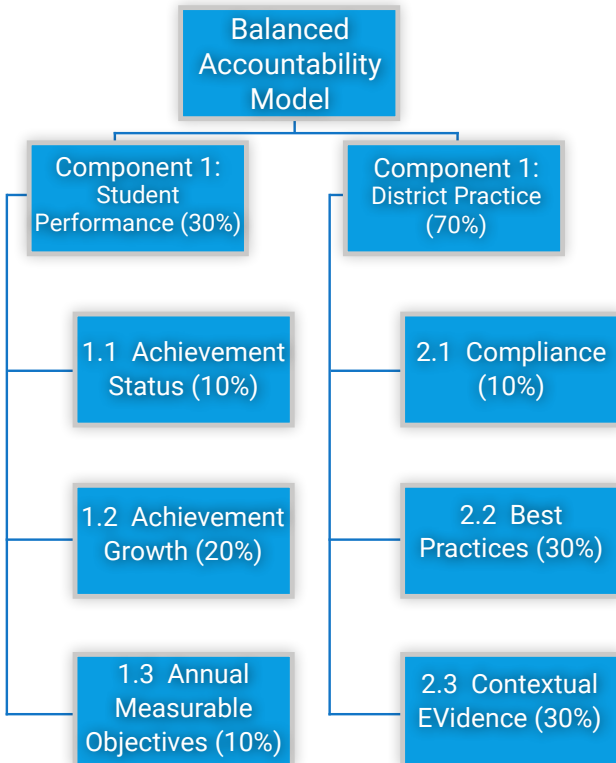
Balanced Accountability Model

Component 1: Student Performance (30%)

1.1 Achievement Status (10%)

1.2 Achievement Growth (20%)

1.3 Annual Measurable Objectives (10%)

Component 1: District Practice (70%)

2.1 Compliance (10%)

2.2 Best Practices (30%)

2.3 Contextual EVidence (30%)